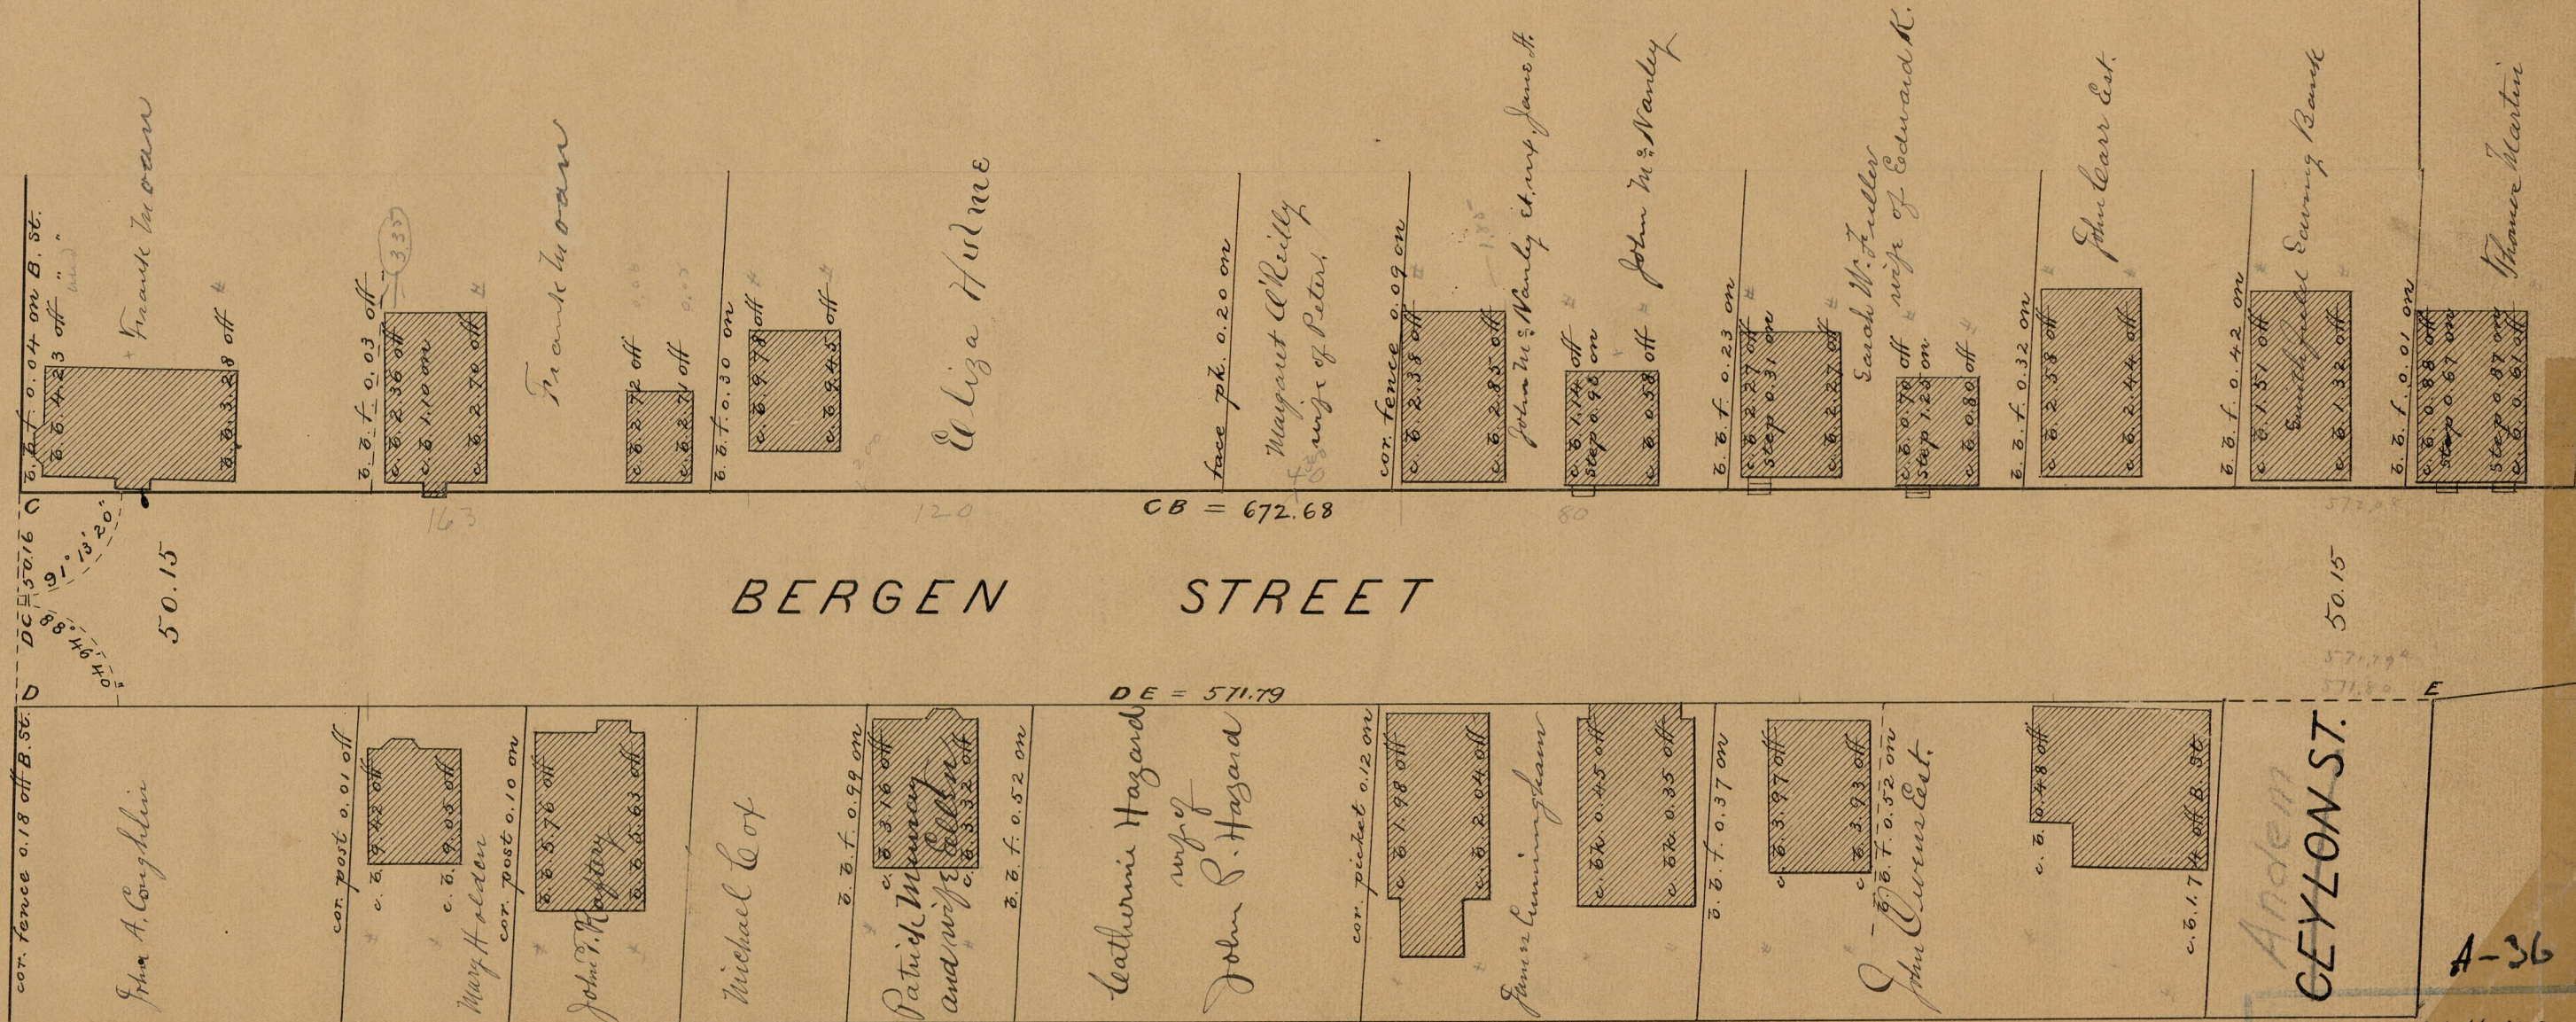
c. ē. f. 0.04 on B. St.
c. ē. 4.23 off "
Frank Moran
c. ē. 3.28 off
c. ē. f. 0.03 off
c. ē. 2.36 off
c. ē. 1.10 on
c. ē. 2.70 off
335
Frank Moran
c. ē. 2.72 off
c. ē. 2.27 off
ē. ē. f. 0.30 on
c. ē. 2.78 off
c. ē. 2.45 off
Eliza Hulme
face pk. 0.20 on
Margaret O'Reilly wife of Peter
cor. fence 0.09 on
c. ē. 2.38 off
c. ē. 2.85 off
John McNanly et. ux. Jane H.
c. ē. 1.14 off
step 0.98 on
c. ē. 0.58 off
John McNanly
ē. ē. f. 0.23 on
c. ē. 2.27 off
step 0.31 on
c. ē. 2.37 off
Sarah W. Fuller wife of Edward K.
c. ē. 0.73 off
step 1.23 on
c. ē. 0.80 off
ē. ē. f. 0.32 on
c. ē. 2.58 off
c. ē. 2.44 off
John Carr Est.
ē. ē. f. 0.42 on
c. ē. 1.51 off
c. ē. 1.32 off
Brookfield Savings Bank
ē. ē. f. 0.01 on
c. ē. 0.88 off
step 0.67 on
step 0.87 on
c. ē. 0.61 off
Thomas Martin
C
163
120
CB = 672.68
80
DC = 50.16
91° 13' 20"
88.94
50.15
BERGEN STREET
50.15
D
DE = 571.79
E
cor. fence 0.18 off B. St.
John A. Coghlin
cor. post 0.01 off
c. ē. 2.42 off
c. ē. 0.05 off
Mary Holden
cor. post 0.10 on
c. ē. 5.76 off
c. ē. 5.63 off
John T. Kearny
Michael Cox
ē. ē. f. 0.99 on
c. ē. 3.16 off
c. ē. 3.32 off
Patrick Mooney and wife Ellen
ē. ē. f. 0.52 on
Catherine Hazard wife of John P. Hazard
cor. picket 0.12 on
c. ē. 1.98 off
c. ē. 2.04 off
James Cunningham
c. ē. 0.45 off
c. ē. 0.35 off
ē. ē. f. 0.37 on
c. ē. 3.97 off
c. ē. 3.93 off
ē. ē. f. 0.52 on
John Owens Est.
c. ē. 0.48 off
c. ē. 1.74 off B. St.
Arden
CEYLON ST.
A-36